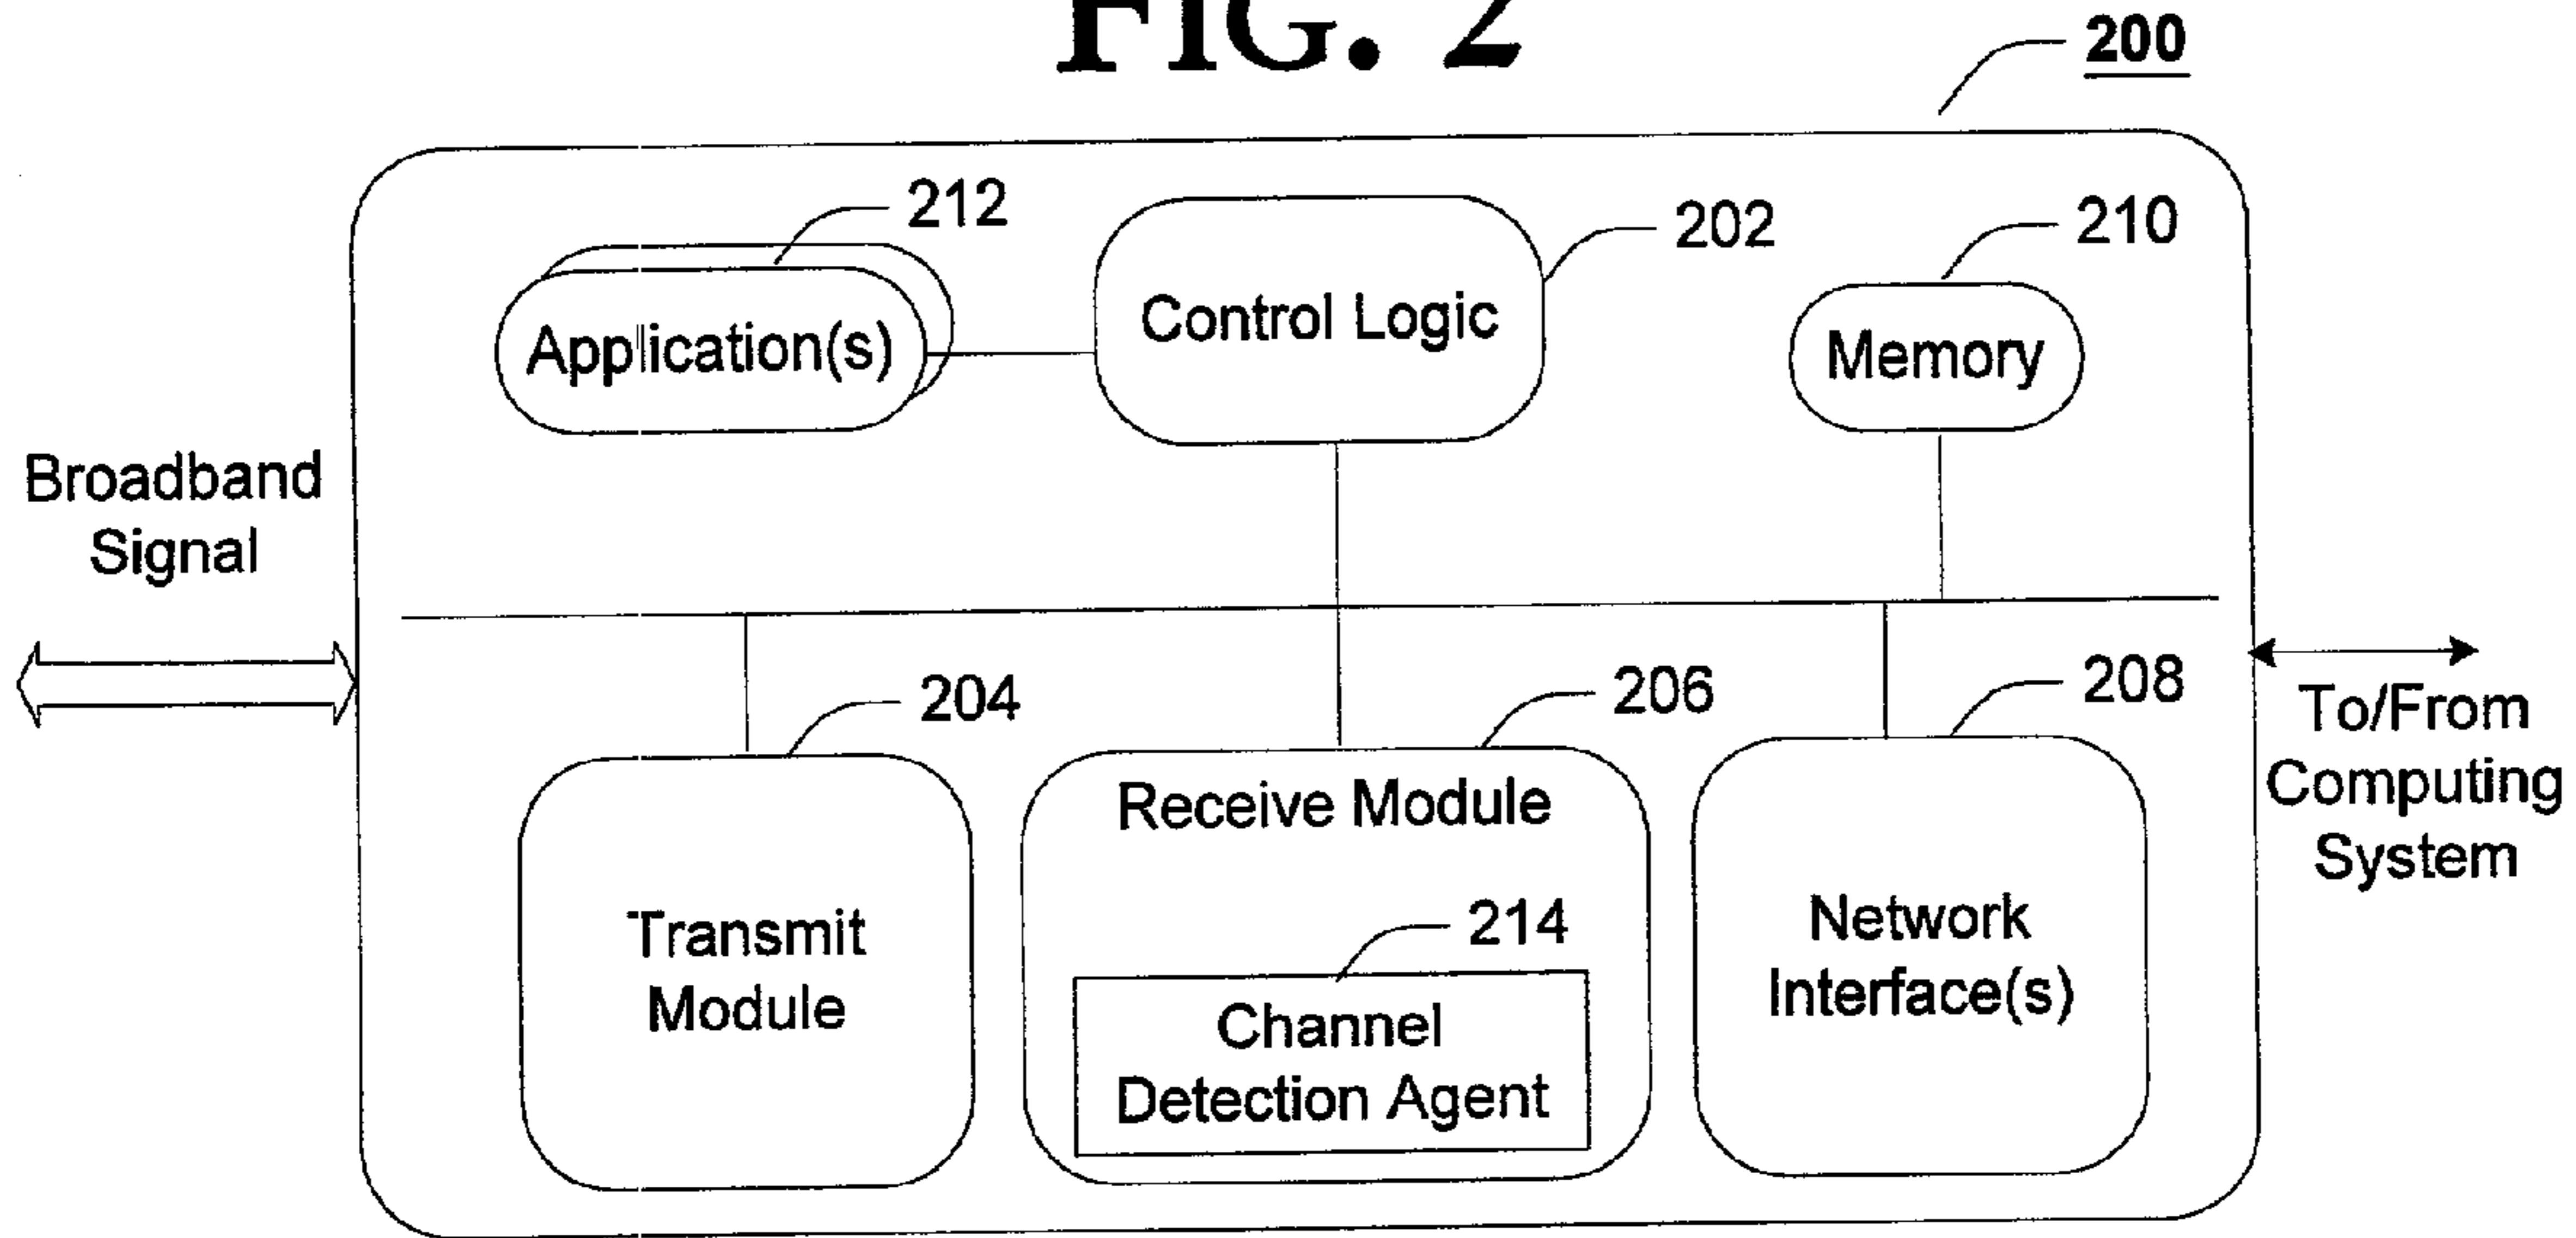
FIG. 2

200

212

Application(s)

Control Logic

202

210

Memory

Broadband Signal

204

Transmit Module

206

Receive Module

214

Channel Detection Agent

208

Network Interface(s)

To/From Computing System